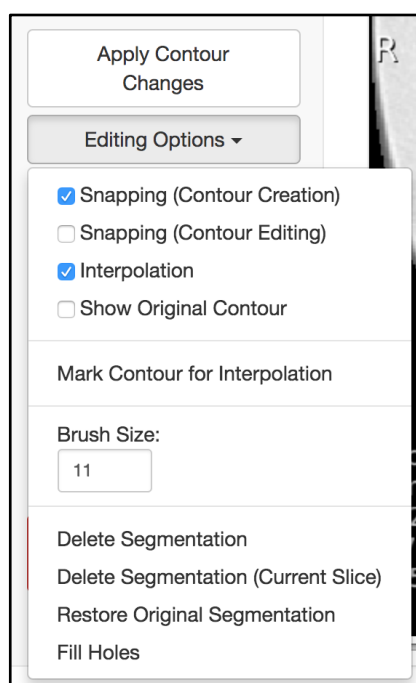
Apply Contour Changes

Editing Options ▾

Snapping (Contour Creation)
Snapping (Contour Editing)
Interpolation
Show Original Contour

Mark Contour for Interpolation

Brush Size:
11

Delete Segmentation
Delete Segmentation (Current Slice)
Restore Original Segmentation
Fill Holes

R